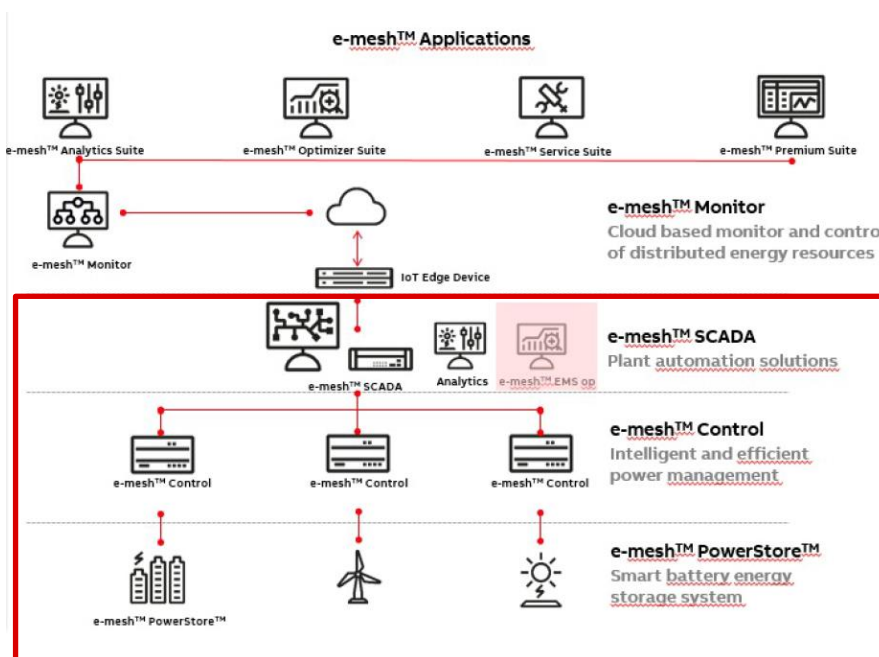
e-mesh™ Applications

e-mesh™ Analytics Suite

e-mesh™ Optimizer Suite

e-mesh™ Service Suite

e-mesh™ Premium Suite

e-mesh™ Monitor

IoT Edge Device

e-mesh™ Monitor
Cloud based monitor and contro of distributed energy resources

e-mesh™ SCADA

Analytics

e-mesh™ EMS op

e-mesh™ SCADA
Plant automation solutions

e-mesh™ Control

e-mesh™ Control

e-mesh™ Control

e-mesh™ Control
Intelligent and efficient power management

e-mesh™ PowerStore™

e-mesh™ PowerStore™
Smart battery energy storage system